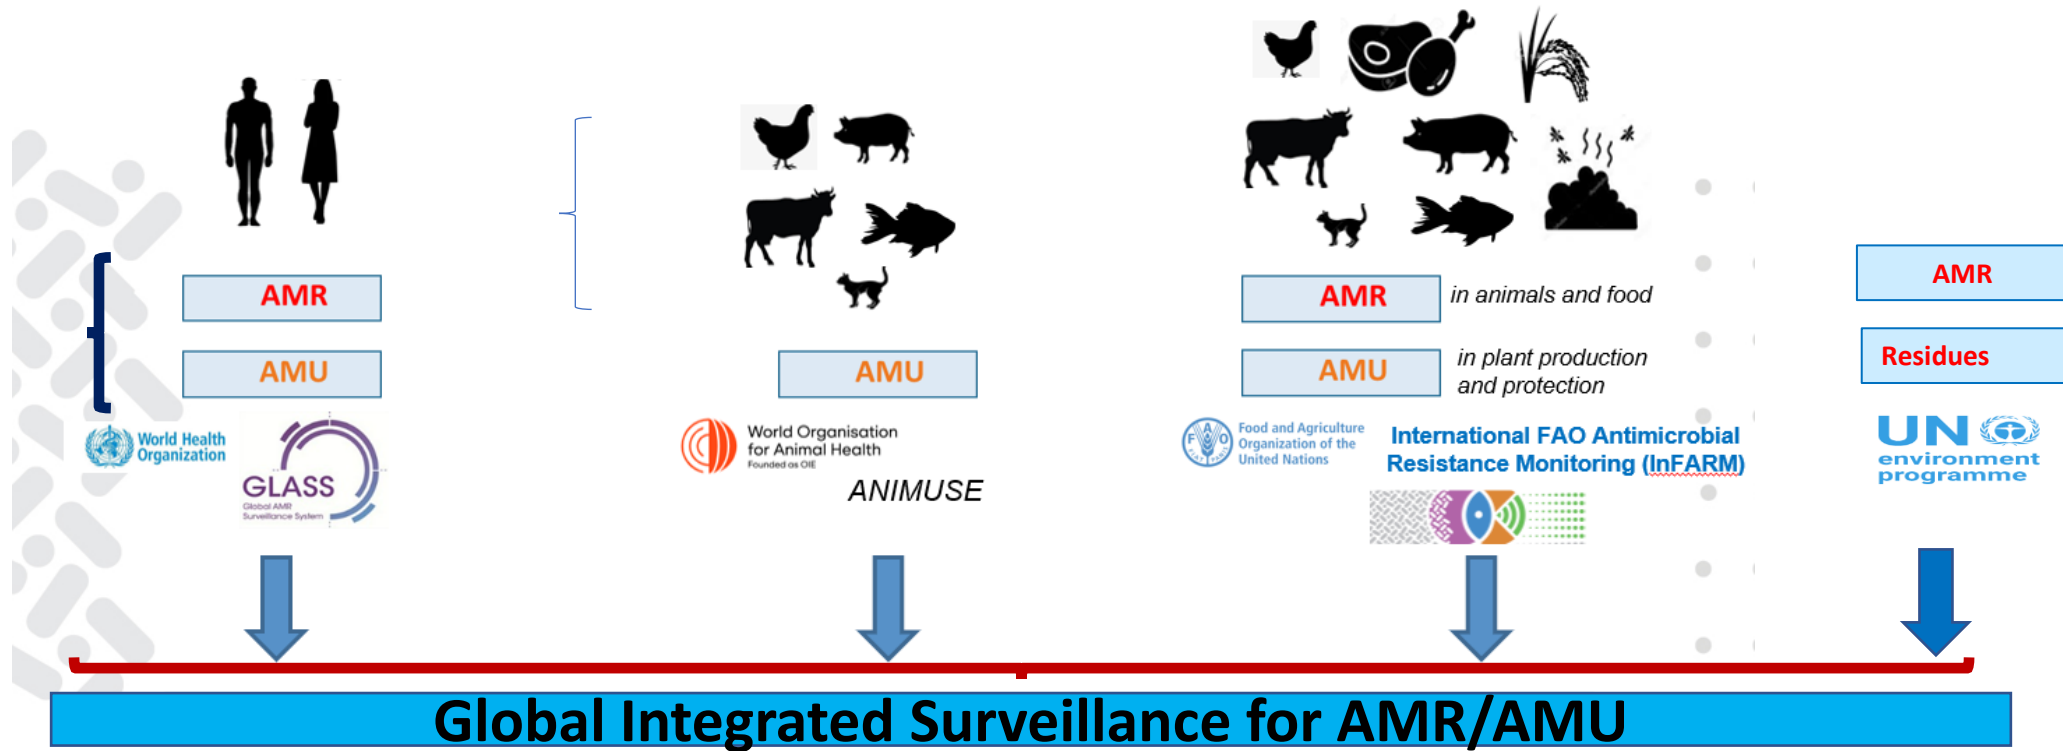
AMR

AMU

World Health Organization

GLASS
Global AMR Surveillance System

AMU

World Organisation for Animal Health
Founded as OIE

ANIMUSE

AMR in animals and food

AMU in plant production and protection

Food and Agriculture Organization of the United Nations

International FAO Antimicrobial Resistance Monitoring (InFARM)

AMR

Residues

UN environment programme

Global Integrated Surveillance for AMR/AMU